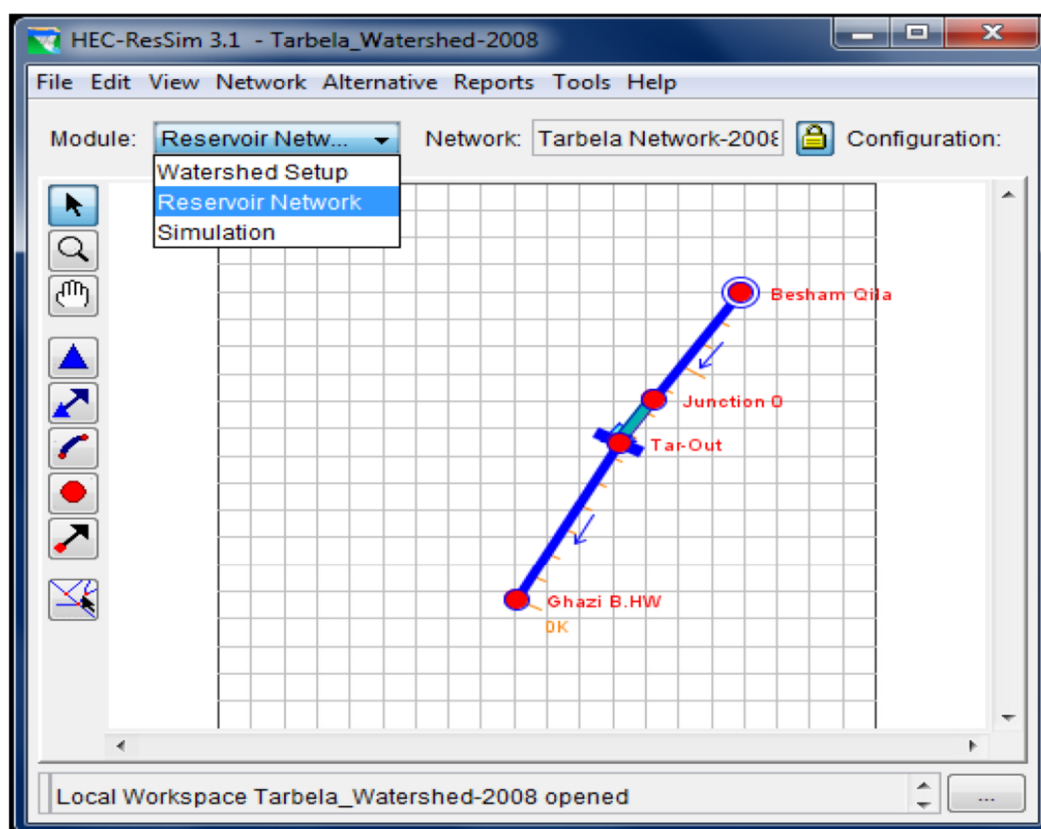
HEC-ResSim 3.1 - Tarbela_Watershed-2008

File Edit View Network Alternative Reports Tools Help

Module: Reservoir Netw... Network: Tarbela Network-2008 Configuration:

Watershed Setup
Reservoir Network
Simulation

Besham Qila

Junction 0

Tar-Out

Ghazi B.HW

0K

Local Workspace Tarbela_Watershed-2008 opened

...